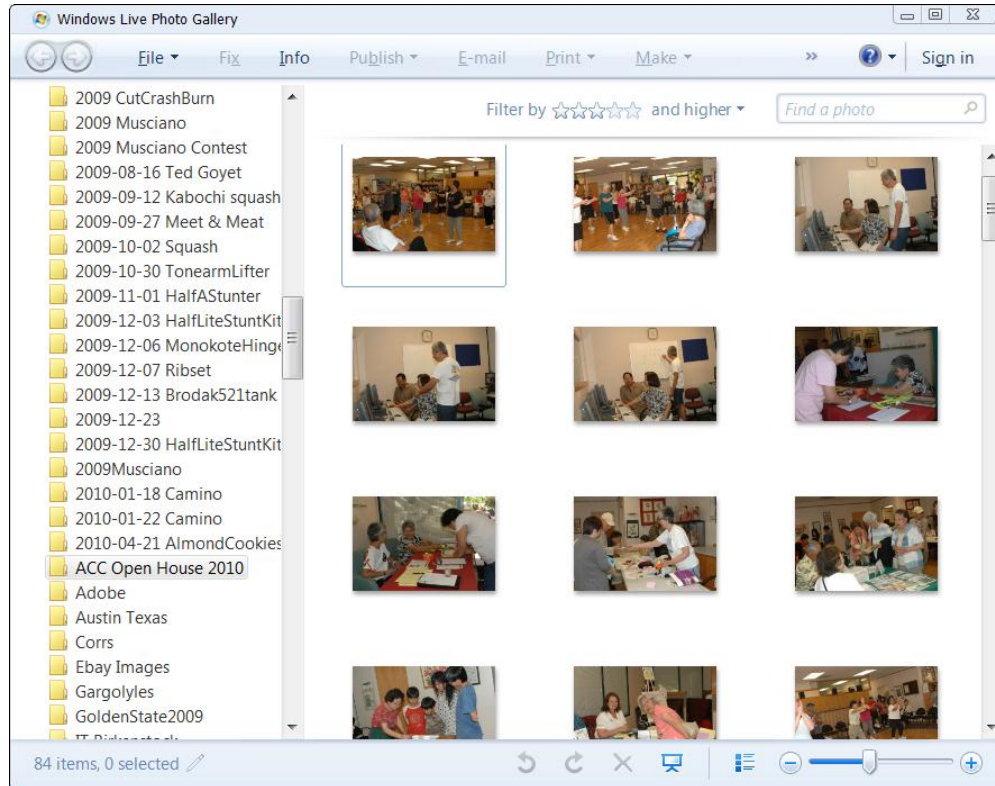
Windows Live Photo Gallery

File ▾ Fix Info Publish ▾ E-mail Print ▾ Make ▾ » ▾ Sign in

2009 CutCrashBurn
2009 Musciano
2009 Musciano Contest
2009-08-16 Ted Goyet
2009-09-12 Kabochi squash
2009-09-27 Meet & Meat
2009-10-02 Squash
2009-10-30 TonearmLifter
2009-11-01 HalfAStunter
2009-12-03 HalfLiteStuntKit
2009-12-06 MonokoteHinge
2009-12-07 Ribset
2009-12-13 Brodak521tank
2009-12-23
2009-12-30 HalfLiteStuntKit
2009Musciano
2010-01-18 Camino
2010-01-22 Camino
2010-04-21 AlmondCookies
ACC Open House 2010
Adobe
Austin Texas
Corrs
Ebay Images
Gargolyles
GoldenState2009
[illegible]

Filter by ☆☆☆☆☆ and higher ▾

Find a photo

84 items, 0 selected